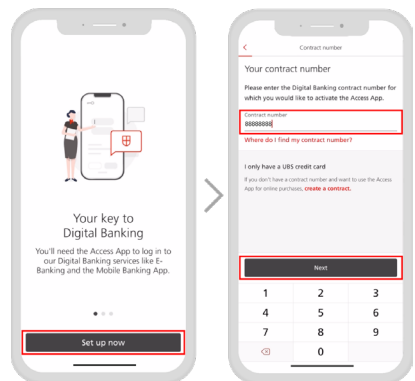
Your key to Digital Banking

You'll need the Access App to log in to our Digital Banking services like E-Banking and the Mobile Banking App.

Set up now

Contract number

Your contract number

Please enter the Digital Banking contract number for which you would like to activate the Access App.

Contract number
88888888

Where do I find my contract number?

I only have a UBS credit card

If you don't have a contract number and want to use the Access App for online purchases, create a contract.

Next

1 2 3
4 5 6
7 8 9
0